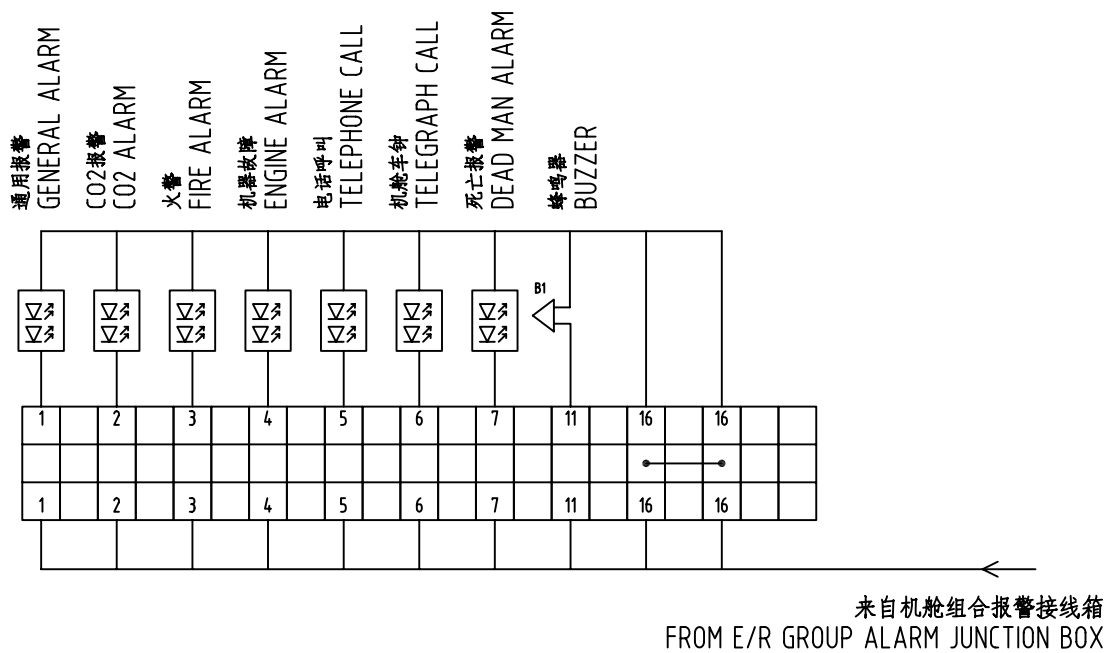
通用报警
GENERAL ALARM

CO2报警
CO2 ALARM

火警
FIRE ALARM

机器故障
ENGINE ALARM

电话呼叫
TELEPHONE CALL

机舱车钟
TELEGRAPH CALL

死亡报警
DEAD MAN ALARM

蜂鸣器
BUZZER

B1

| 1 | | 2 | | 3 | | 4 | | 5 | | 6 | | 7 | | 11 | | 16 | | 16 | | |
|---|---|---|---|---|---|---|---|---|---|---|---|---|---|---|---|---|---|---|---|---|
| | | | | | | | | | | | | | | | | | | | | |
| 1 | | 2 | | 3 | | 4 | | 5 | | 6 | | 7 | | 11 | | 16 | | 16 | | |

来自机舱组合报警接线箱
FROM E/R GROUP ALARM JUNCTION BOX